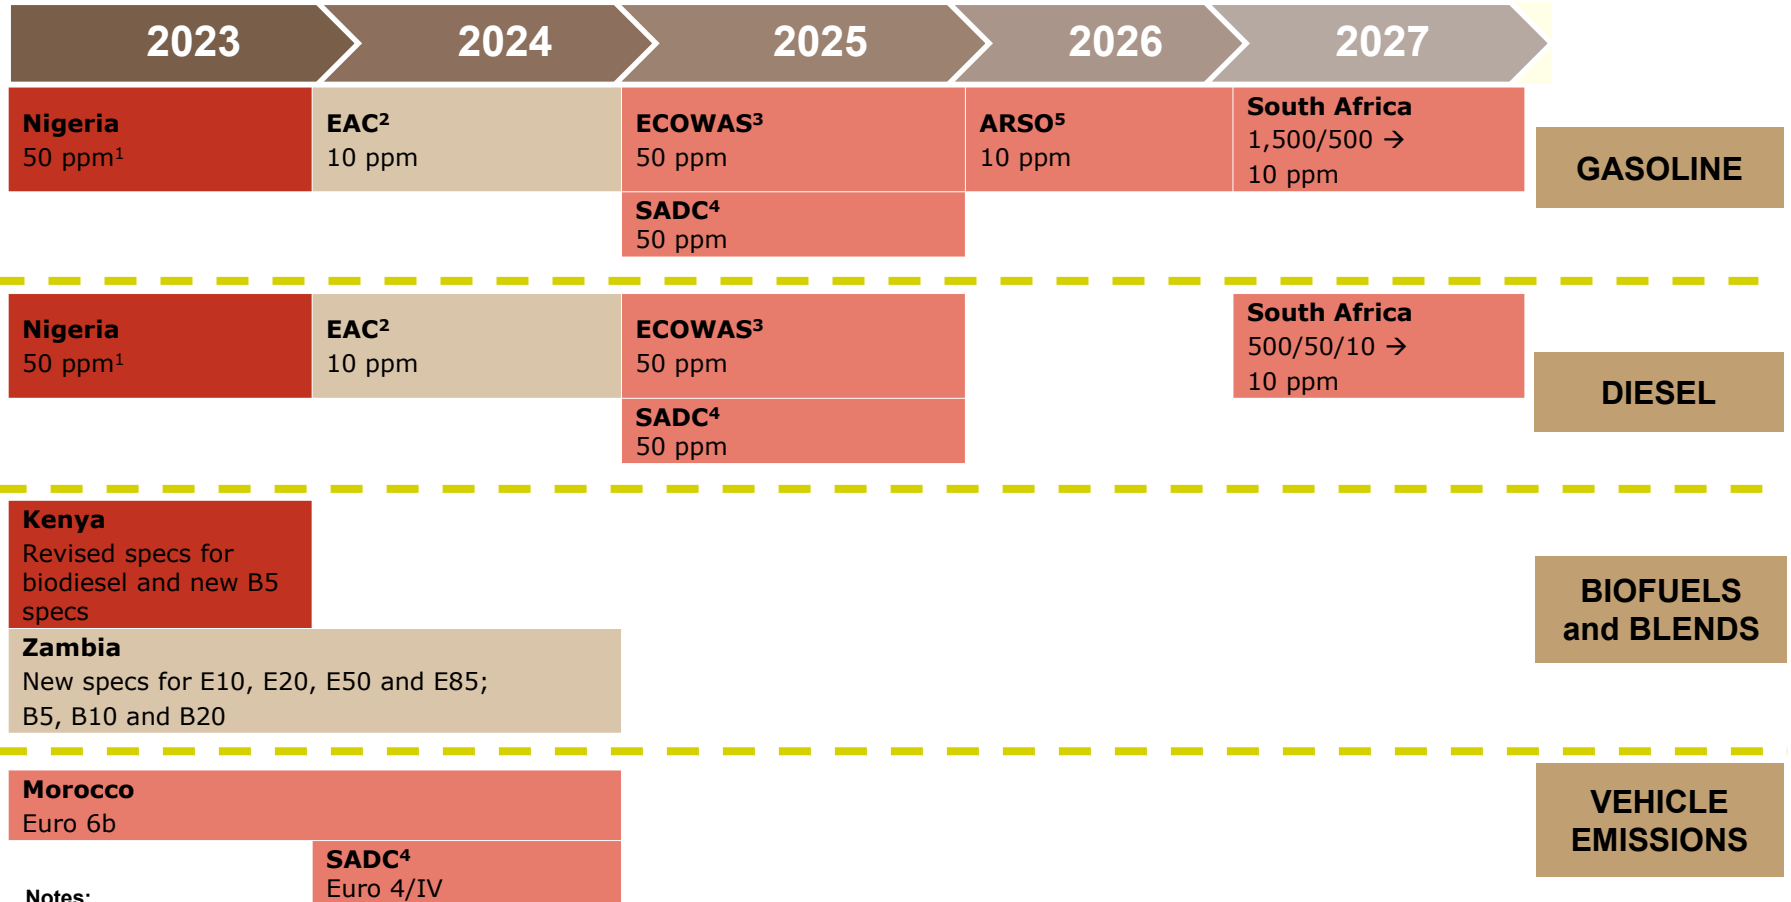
2023 2024 2025 2026 2027

**Nigeria**
50 ppm$^1$

**EAC$^2$**
10 ppm

**ECOWAS$^3$**
50 ppm

**SADC$^4$**
50 ppm

**ARSO$^5$**
10 ppm

**South Africa**
1,500/500 → 10 ppm

GASOLINE

**Nigeria**
50 ppm$^1$

**EAC$^2$**
10 ppm

**ECOWAS$^3$**
50 ppm

**SADC$^4$**
50 ppm

**South Africa**
500/50/10 → 10 ppm

DIESEL

**Kenya**
Revised specs for biodiesel and new B5 specs

**Zambia**
New specs for E10, E20, E50 and E85; B5, B10 and B20

BIOFUELS and BLENDS

**Morocco**
Euro 6b

**SADC$^4$**
Euro 4/IV

VEHICLE EMISSIONS

Notes: